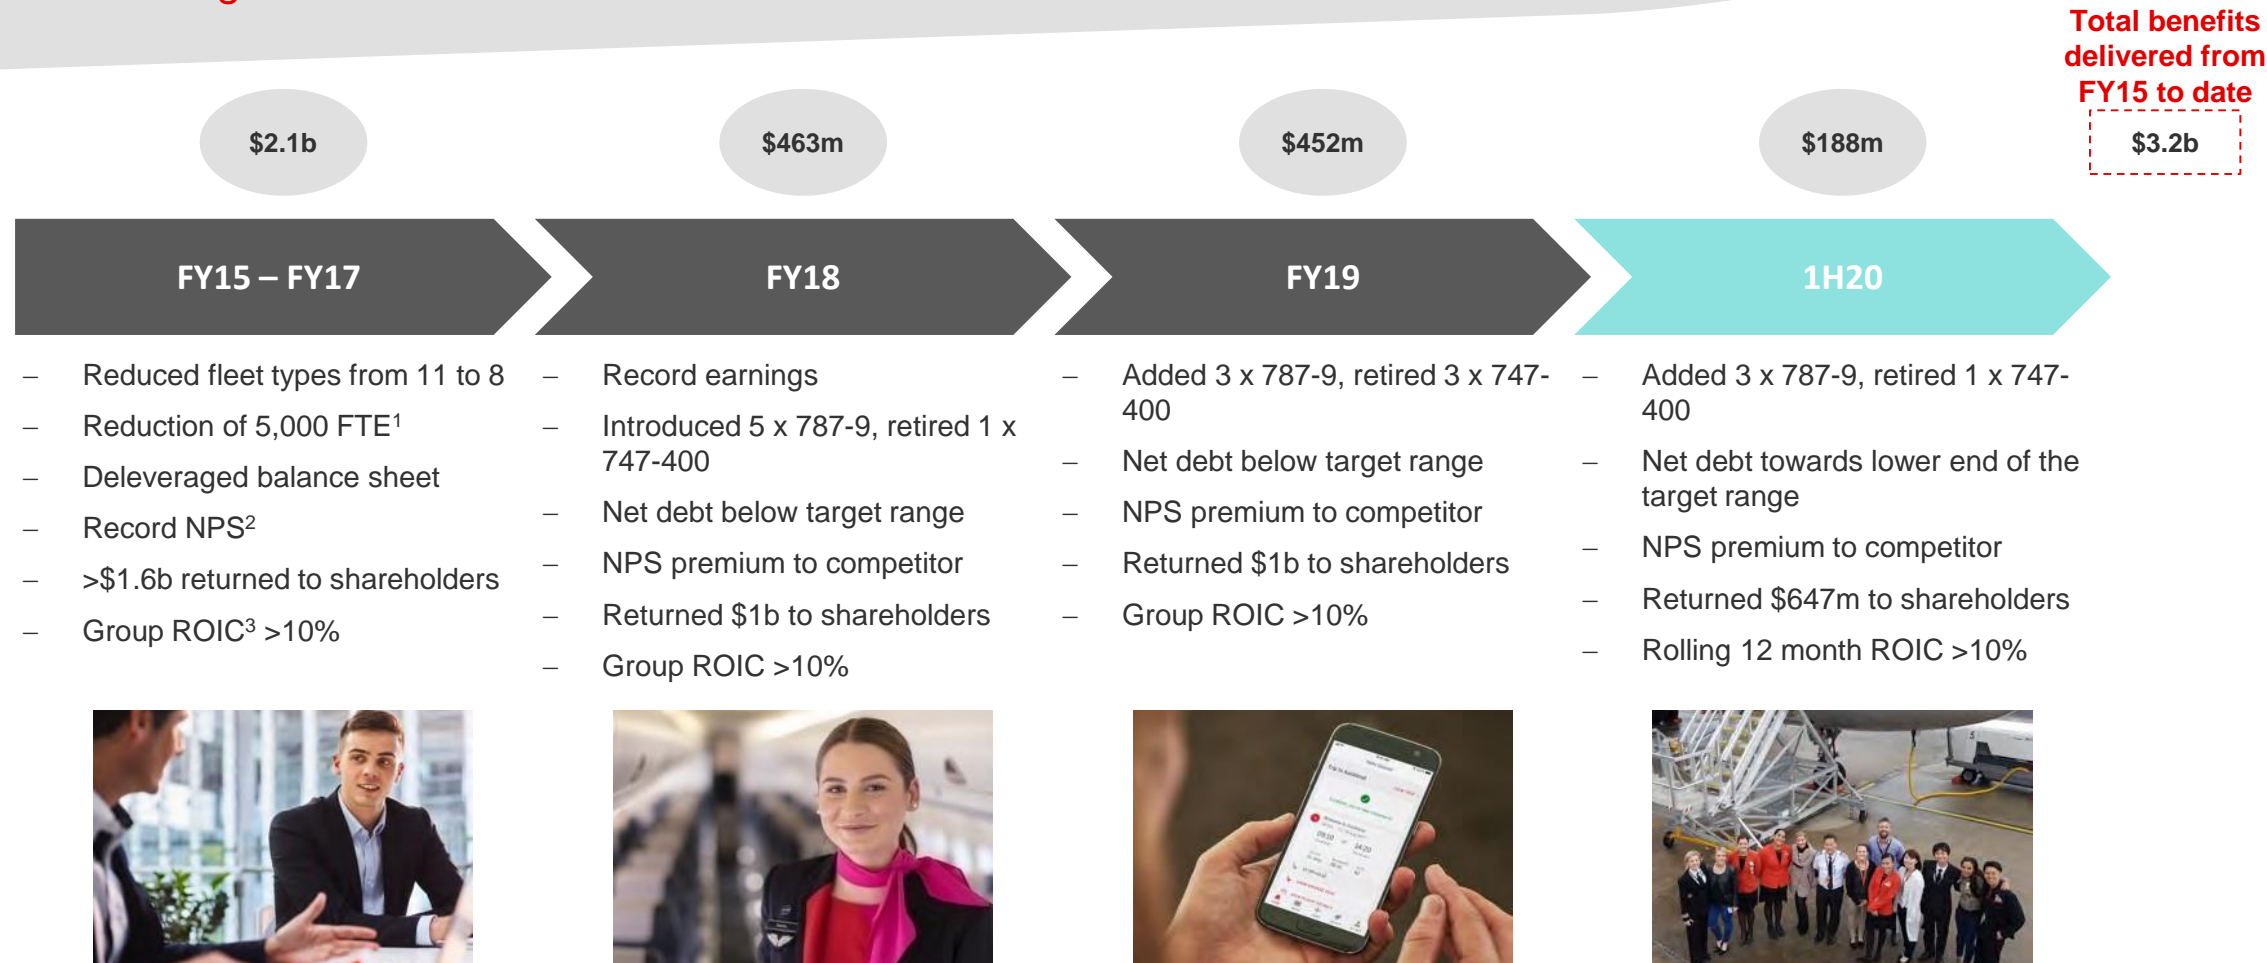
Total benefits delivered from FY15 to date

$2.1b

$463m

$452m

$188m

$3.2b

FY15 – FY17

FY18

FY19

1H20

– Reduced fleet types from 11 to 8
– Reduction of 5,000 FTE$^1$
– Deleveraged balance sheet
– Record NPS$^2$
– >$1.6b returned to shareholders
– Group ROIC$^3$ >10%

– Record earnings
– Introduced 5 x 787-9, retired 1 x 747-400
– Net debt below target range
– NPS premium to competitor
– Returned $1b to shareholders
– Group ROIC >10%

– Added 3 x 787-9, retired 3 x 747-400
– Net debt below target range
– NPS premium to competitor
– Returned $1b to shareholders
– Group ROIC >10%

– Added 3 x 787-9, retired 1 x 747-400
– Net debt towards lower end of the target range
– NPS premium to competitor
– Returned $647m to shareholders
– Rolling 12 month ROIC >10%